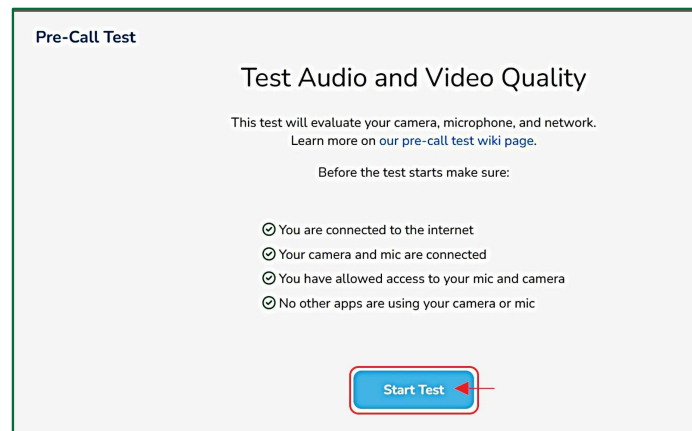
Pre-Call Test

Test Audio and Video Quality

This test will evaluate your camera, microphone, and network. Learn more on our pre-call test wiki page.

Before the test starts make sure:

You are connected to the internet
Your camera and mic are connected
You have allowed access to your mic and camera
No other apps are using your camera or mic

Start Test